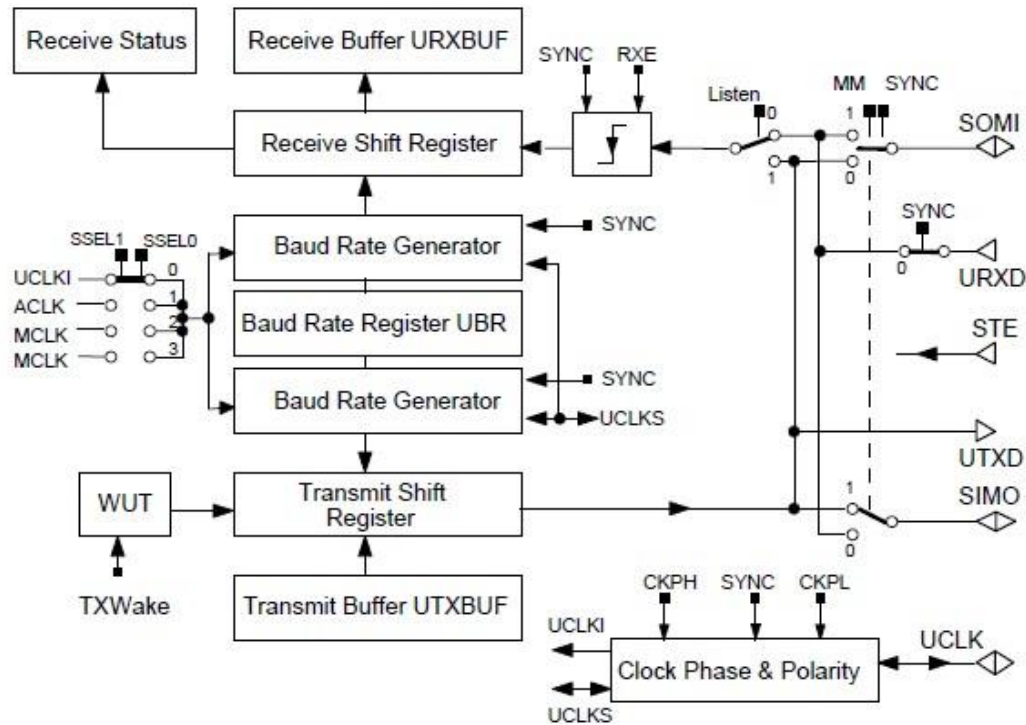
Receive Status
Receive Buffer URXBUF
SYNC
RXE
Listen
0
MM
SYNC
1
Receive Shift Register
SOMI
1
0
SYNC
SSEL1
SSEL0
Baud Rate Generator
SYNC
UCLKI
0
0
URXD
ACLK
1
MCLK
2
Baud Rate Register UBR
STE
MCLK
3
SYNC
Baud Rate Generator
UCLKS
UTXD
WUT
Transmit Shift Register
1
SIMO
0
TXWake
Transmit Buffer UTXBUF
CKPH
SYNC
CKPL
UCLKI
UCLK
Clock Phase & Polarity
UCLKS